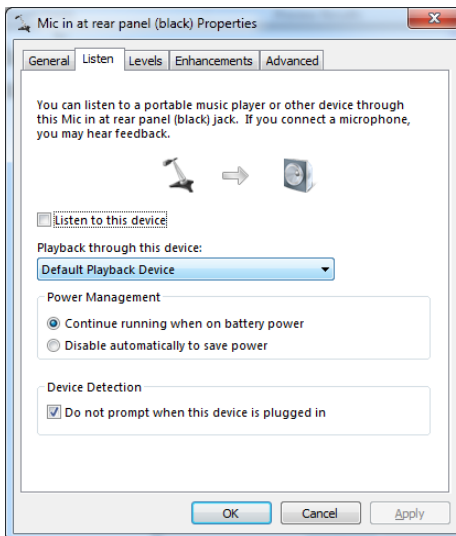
Mic in at rear panel (black) Properties

General Listen Levels Enhancements Advanced

You can listen to a portable music player or other device through this Mic in at rear panel (black) jack. If you connect a microphone, you may hear feedback.

Listen to this device

Playback through this device:

Default Playback Device

Power Management

Continue running when on battery power

Disable automatically to save power

Device Detection

Do not prompt when this device is plugged in

OK Cancel Apply